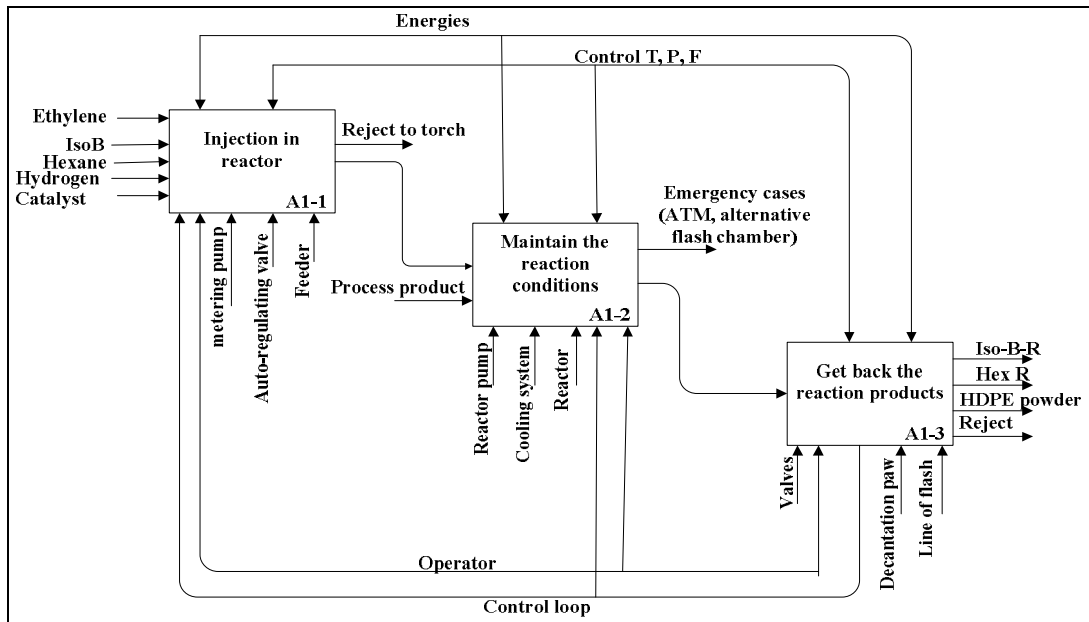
Energies

Control T, P, F

Ethylene
IsoB
Hexane
Hydrogen
Catalyst

Injection in reactor

A1-1

Reject to torch

metering pump
Auto-regulating valve
Feeder

Emergency cases (ATM, alternative flash chamber)

Maintain the reaction conditions

A1-2

Process product

Reactor pump
Cooling system
Reactor

Get back the reaction products

A1-3

Iso-B-R
Hex R
HDPE powder
Reject

Valves
Decantation paw
Line of flash

Operator

Control loop